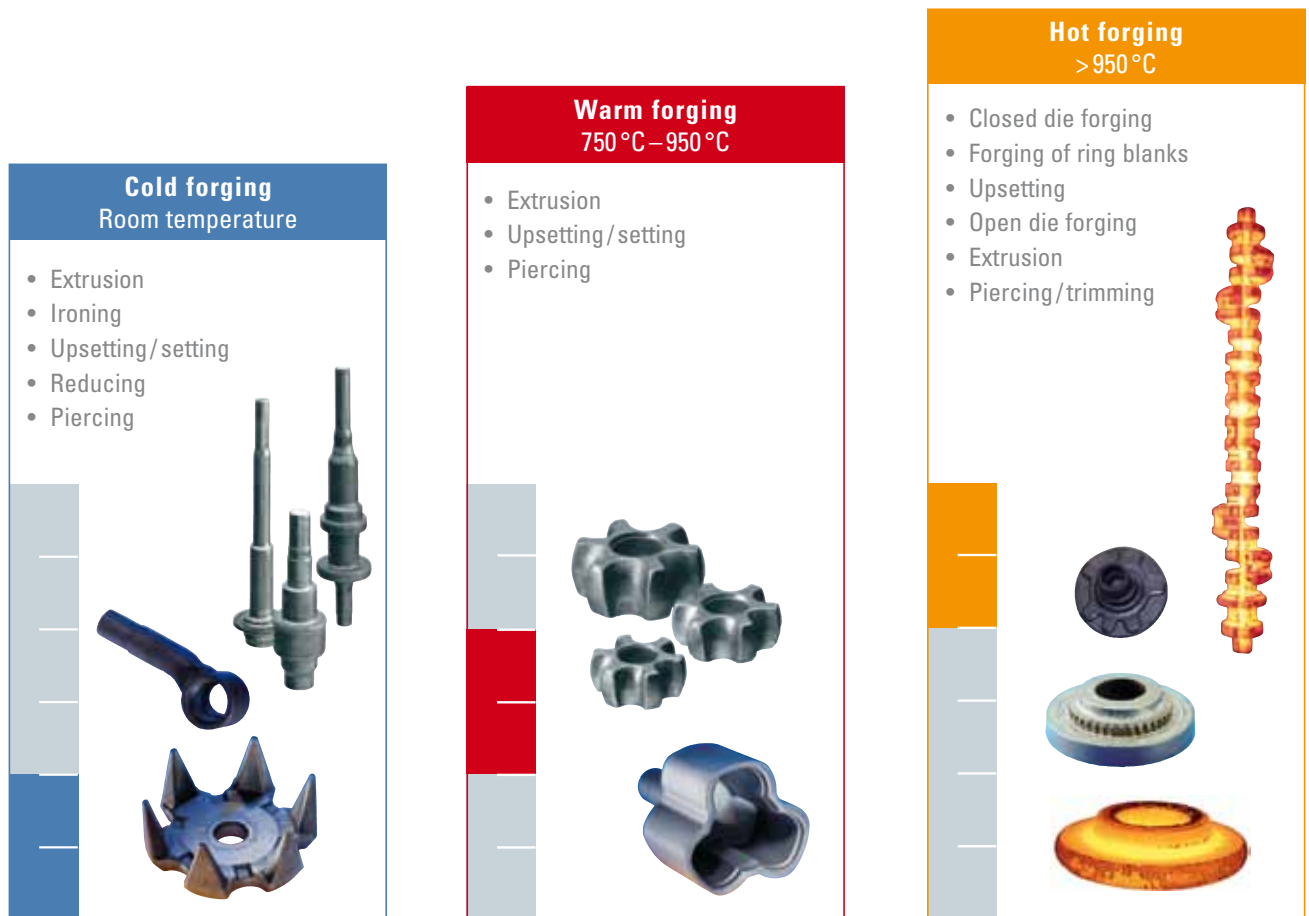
Cold forging
Room temperature

- Extrusion
- Ironing
- Upsetting/setting
- Reducing
- Piercing

Warm forging
750 °C – 950 °C

- Extrusion
- Upsetting/setting
- Piercing

Hot forging
> 950 °C

- Closed die forging
- Forging of ring blanks
- Upsetting
- Open die forging
- Extrusion
- Piercing/trimming